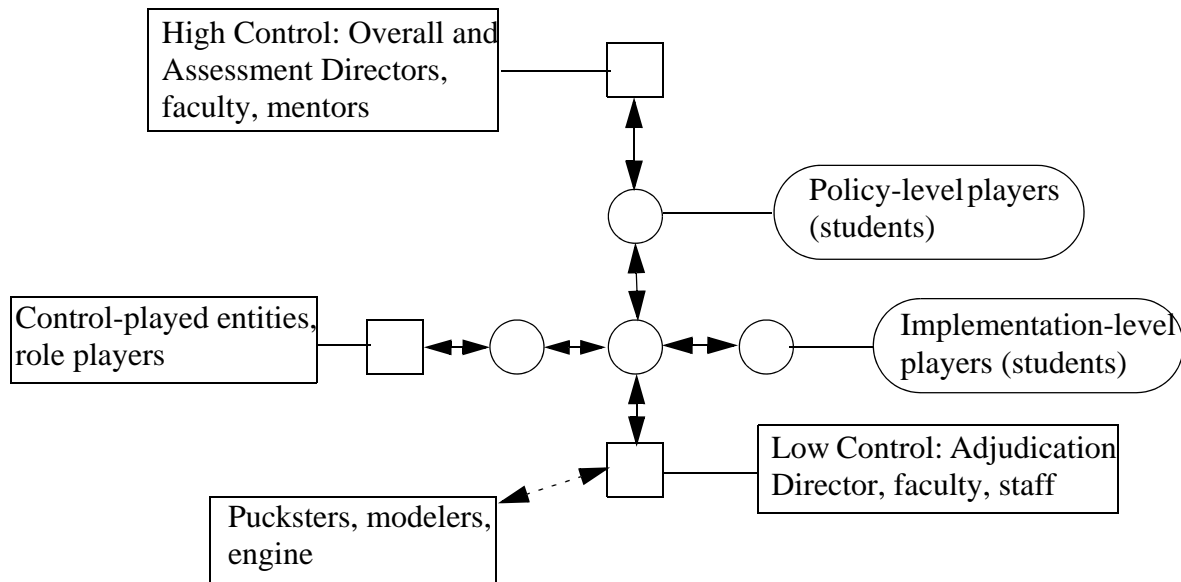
High Control: Overall and Assessment Directors, faculty, mentors

Policy-level players (students)

Control-played entities, role players

Implementation-level players (students)

Low Control: Adjudication Director, faculty, staff

Pucksters, modelers, engine